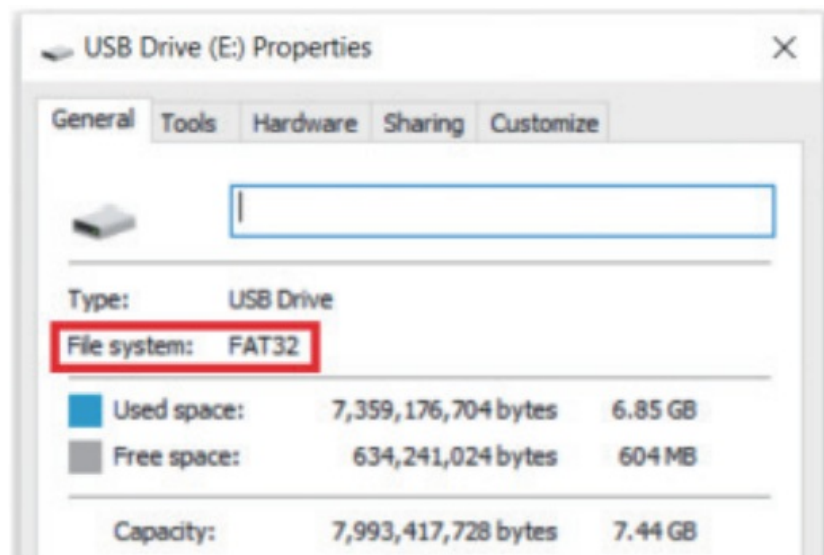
USB Drive (E:) Properties

×

General Tools Hardware Sharing Customize

Type: USB Drive
File system: FAT32

Used space: 7,359,176,704 bytes 6.85 GB
Free space: 634,241,024 bytes 604 MB

Capacity: 7,993,417,728 bytes 7.44 GB